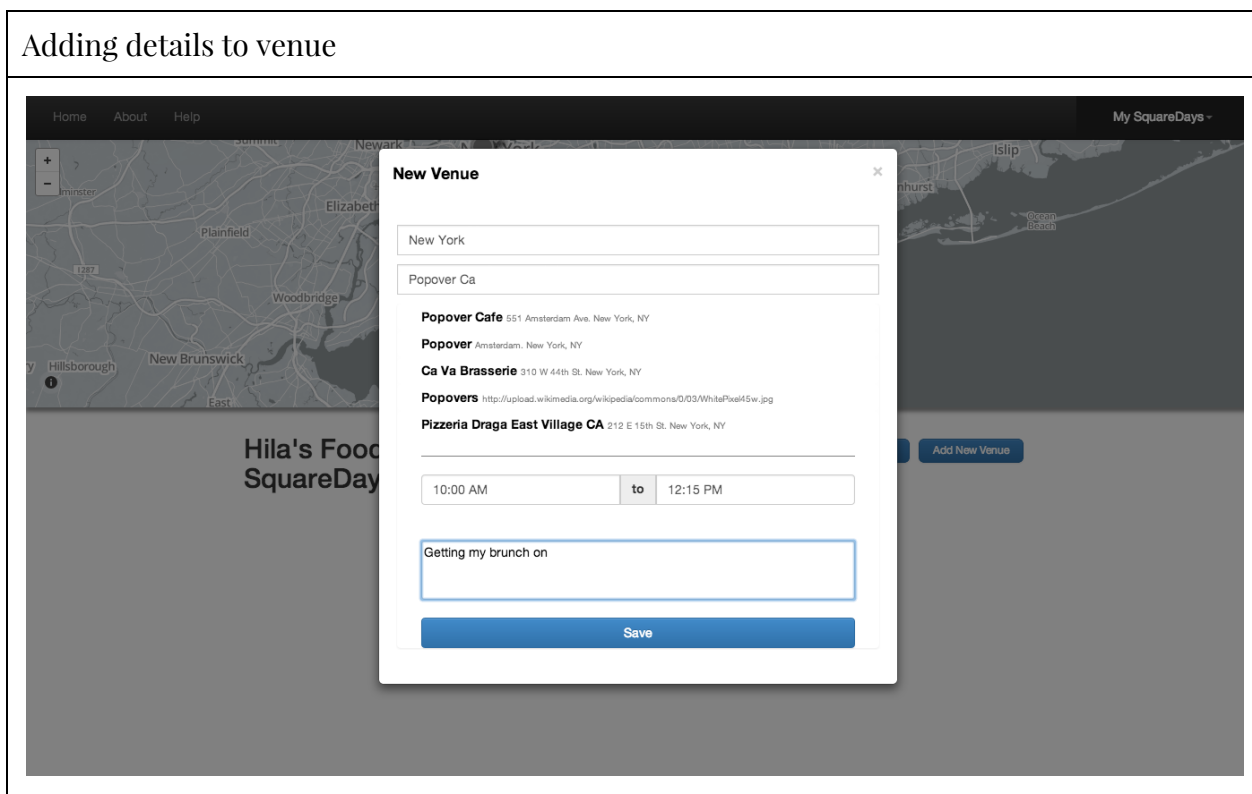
Adding details to venue

Home About Help

My SquareDays

+
−

Newark
Islip
minster
Elizabeth
hurst
Ocean Beach
Plainfield
287
Woodbridge
Hillsborough
New Brunswick
East

New Venue

×

New York

Popover Ca

Popover Cafe 551 Amsterdam Ave. New York, NY

Popover Amsterdam. New York, NY

Ca Va Brasserie 310 W 44th St. New York, NY

Popovers http://upload.wikimedia.org/wikipedia/commons/0/03/WhitePixel45w.jpg

Pizzeria Draga East Village CA 212 E 15th St. New York, NY

10:00 AM to 12:15 PM

Getting my brunch on

Save

Hila's Food
SquareDay

Add New Venue